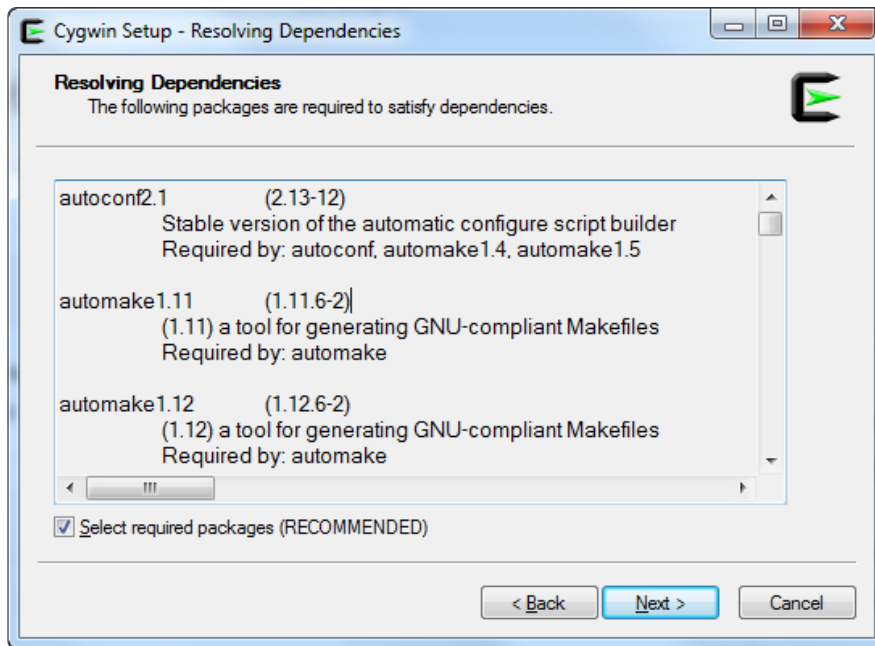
Cygwin Setup - Resolving Dependencies

Resolving Dependencies
The following packages are required to satisfy dependencies.

autoconf2.1 (2.13-12)
Stable version of the automatic configure script builder
Required by: autoconf, automake1.4, automake1.5

automake1.11 (1.11.6-2)
(1.11) a tool for generating GNU-compliant Makefiles
Required by: automake

automake1.12 (1.12.6-2)
(1.12) a tool for generating GNU-compliant Makefiles
Required by: automake

Select required packages (RECOMMENDED)

< Back | Next > | Cancel